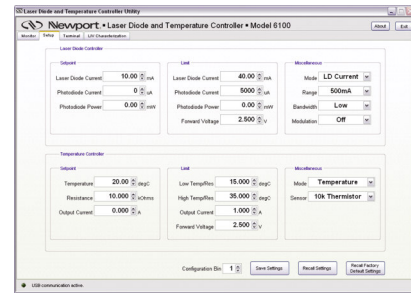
Laser Diode and Temperature Controller Utility

Newport • Laser Diode and Temperature Controller • Model 6100

About Exit

Monitor Setup Terminal LIV Characterization

Laser Diode Controller

Setpoint

Laser Diode Current 10.00 mA

Photodiode Current 0 uA

Photodiode Power 0.00 mW

Limit

Laser Diode Current 40.00 mA

Photodiode Current 5000 uA

Photodiode Power 0.00 mW

Forward Voltage 2.500 V

Miscellaneous

Mode LD Current

Range 500mA

Bandwidth Low

Modulation Off

Temperature Controller

Setpoint

Temperature 20.00 degC

Resistance 10.000 kOhms

Output Current 0.000 A

Limit

Low Temp/Res 15.000 degC

High Temp/Res 35.000 degC

Output Current 1.000 A

Forward Voltage 2.500 V

Miscellaneous

Mode Temperature

Sensor 10k Thermistor

Configuration Bin 1

Save Settings

Recall Settings

Recall Factory Default Settings

USB communication active.